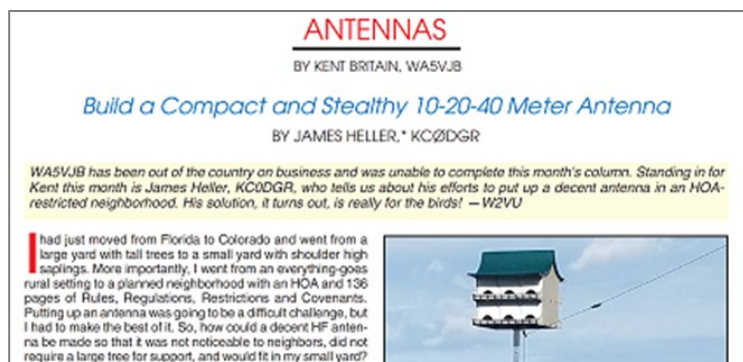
ANTENNAS

BY KENT BRITAIN, WA5VJB

Build a Compact and Stealthy 10-20-40 Meter Antenna

BY JAMES HELLER,* KCØDGR

WA5VJB has been out of the country on business and was unable to complete this month's column. Standing in for Kent this month is James Heller, KC0DGR, who tells us about his efforts to put up a decent antenna in an HOA-restricted neighborhood. His solution, it turns out, is really for the birds! —W2VU

I had just moved from Florida to Colorado and went from a large yard with tall trees to a small yard with shoulder high saplings. More importantly, I went from an everything-goes rural setting to a planned neighborhood with an HOA and 136 pages of Rules, Regulations, Restrictions and Covenants. Putting up an antenna was going to be a difficult challenge, but I had to make the best of it. So, how could a decent HF antenna be made so that it was not noticeable to neighbors, did not require a large tree for support, and would fit in my small yard?